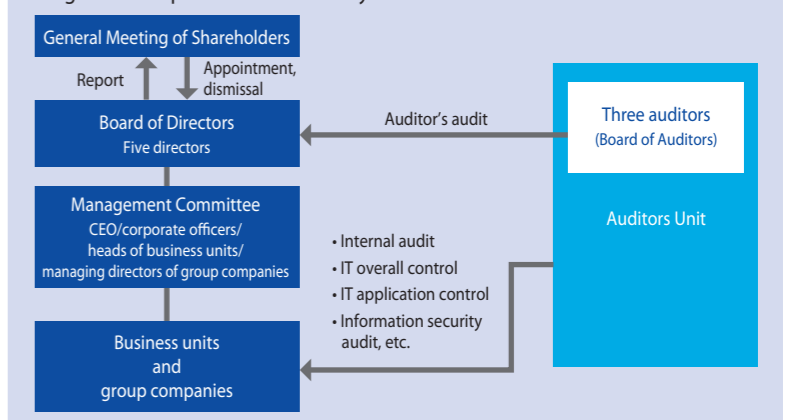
General Meeting of Shareholders

Report

Appointment, dismissal

Board of Directors
Five directors

Auditor's audit

Three auditors
(Board of Auditors)

Auditors Unit

Management Committee
CEO/corporate officers/ heads of business units/ managing directors of group companies

• Internal audit
• IT overall control
• IT application control
• Information security audit, etc.

Business units and group companies